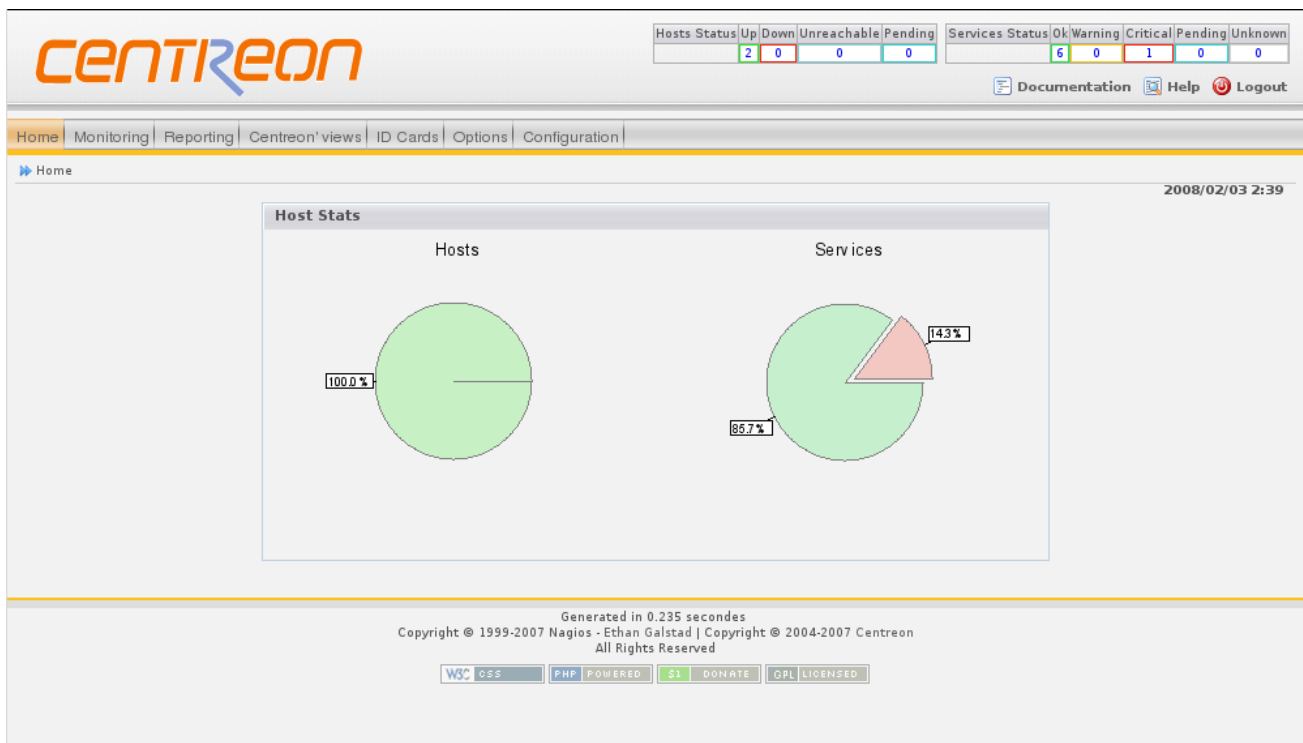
CENTREON

| Hosts Status | Up | Down | Unreachable | Pending |
|---|---|---|---|---|
| | 2 | 0 | 0 | 0 |

| Services Status | Ok | Warning | Critical | Pending | Unknown |
|---|---|---|---|---|---|
| | 6 | 0 | 1 | 0 | 0 |

Documentation Help Logout

Home | Monitoring | Reporting | Centreon' views | ID Cards | Options | Configuration

Home

2008/02/03 2:39

Host Stats

Hosts

100.0 %

Services

14.3 %

85.7 %

Generated in 0.235 secondes
Copyright © 1999-2007 Nagios - Ethan Galstad | Copyright © 2004-2007 Centreon
All Rights Reserved

W3C CSS PHP POWERED $1 DONATE GPL LICENSED